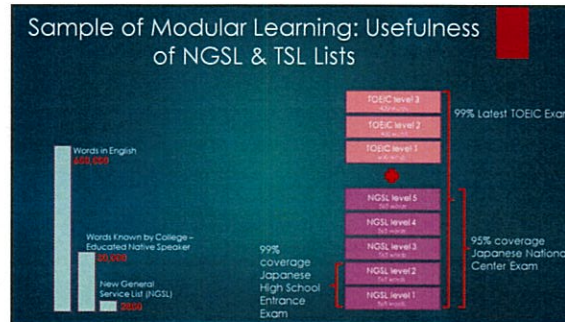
Sample of Modular Learning: Usefulness of NGSL & TSL Lists

Words in English
600,000

Words Known by College - Educated Native Speaker
20,000

New General Service List (NGSL)
2800

TOEIC level 3
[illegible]

TOEIC level 2
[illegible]

TOEIC level 1
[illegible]

99% Latest TOEIC Exam

NGSL level 5
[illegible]

NGSL level 4
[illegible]

NGSL level 3
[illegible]

NGSL level 2
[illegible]

NGSL level 1
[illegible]

95% coverage Japanese National Center Exam

99% coverage Japanese High School Entrance Exam